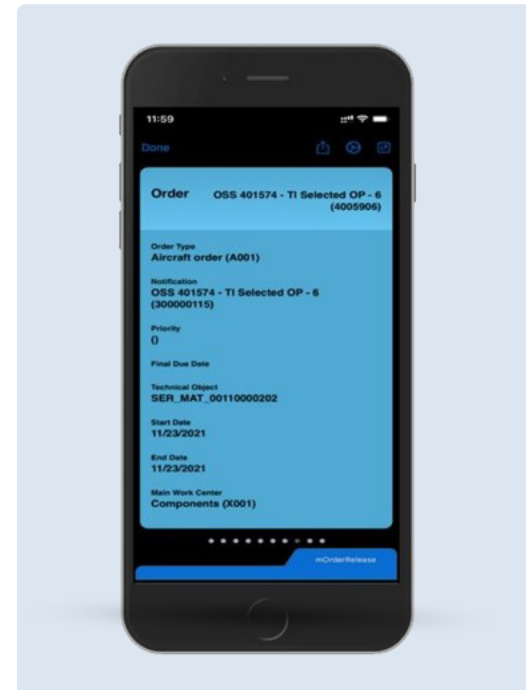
11:59

Done

Order OSS 401574 - TI Selected OP - 6 (4005906)

Order Type
Aircraft order (A001)

Notification
OSS 401574 - TI Selected OP - 6 (300000115)

Priority
()

Final Due Date

Technical Object
SER_MAT_00110000202

Start Date
11/23/2021

End Date
11/23/2021

Main Work Center
Components (X001)

mOrderRelease